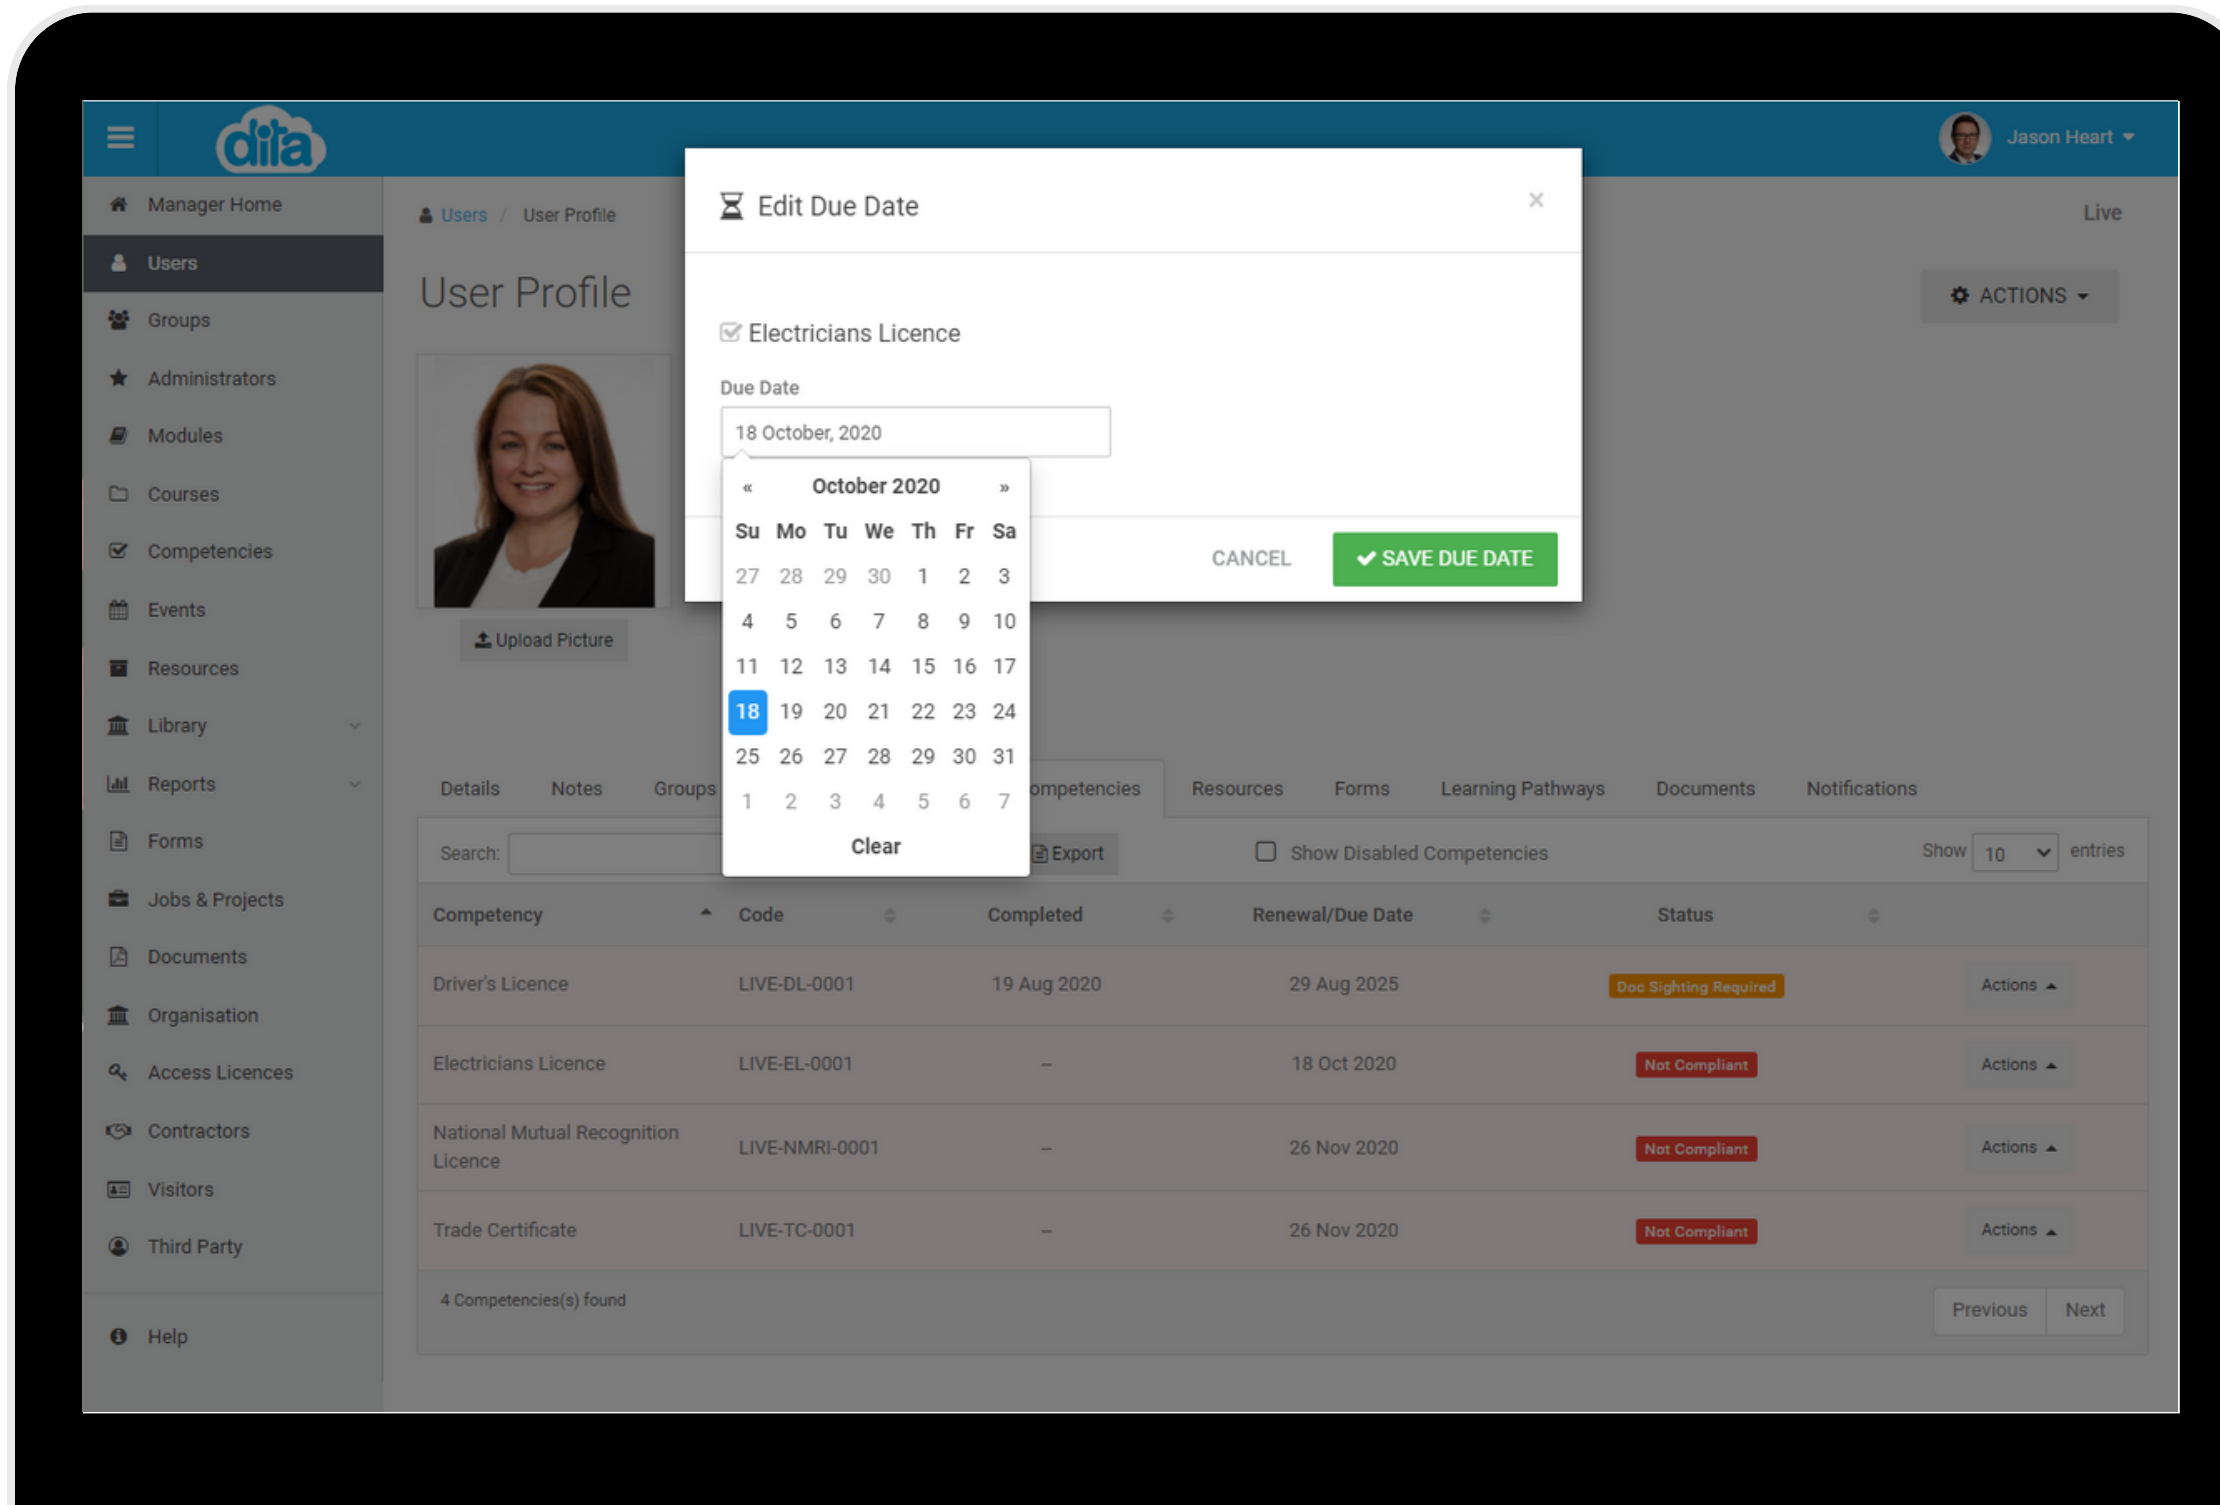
dita

Jason Heart

Manager Home
Users
Groups
Administrators
Modules
Courses
Competencies
Events
Resources
Library
Reports
Forms
Jobs & Projects
Documents
Organisation
Access Licences
Contractors
Visitors
Third Party
Help

Users / User Profile

Live

User Profile

ACTIONS

Upload Picture

Edit Due Date

×

Electricians Licence

Due Date

18 October, 2020

« October 2020 »

| Su | Mo | Tu | We | Th | Fr | Sa |
|---|---|---|---|---|---|---|
| 27 | 28 | 29 | 30 | 1 | 2 | 3 |
| 4 | 5 | 6 | 7 | 8 | 9 | 10 |
| 11 | 12 | 13 | 14 | 15 | 16 | 17 |
| 18 | 19 | 20 | 21 | 22 | 23 | 24 |
| 25 | 26 | 27 | 28 | 29 | 30 | 31 |
| 1 | 2 | 3 | 4 | 5 | 6 | 7 |

Clear

CANCEL

SAVE DUE DATE

Details Notes Groups ompetencies Resources Forms Learning Pathways Documents Notifications

Search: Export Show Disabled Competencies Show 10 entries

| Competency | Code | Completed | Renewal/Due Date | Status | |
|---|---|---|---|---|---|
| Driver's Licence | LIVE-DL-0001 | 19 Aug 2020 | 29 Aug 2025 | Doc Sighting Required | Actions |
| Electricians Licence | LIVE-EL-0001 | – | 18 Oct 2020 | Not Compliant | Actions |
| National Mutual Recognition Licence | LIVE-NMRI-0001 | – | 26 Nov 2020 | Not Compliant | Actions |
| Trade Certificate | LIVE-TC-0001 | – | 26 Nov 2020 | Not Compliant | Actions |

4 Competencies(s) found

Previous Next